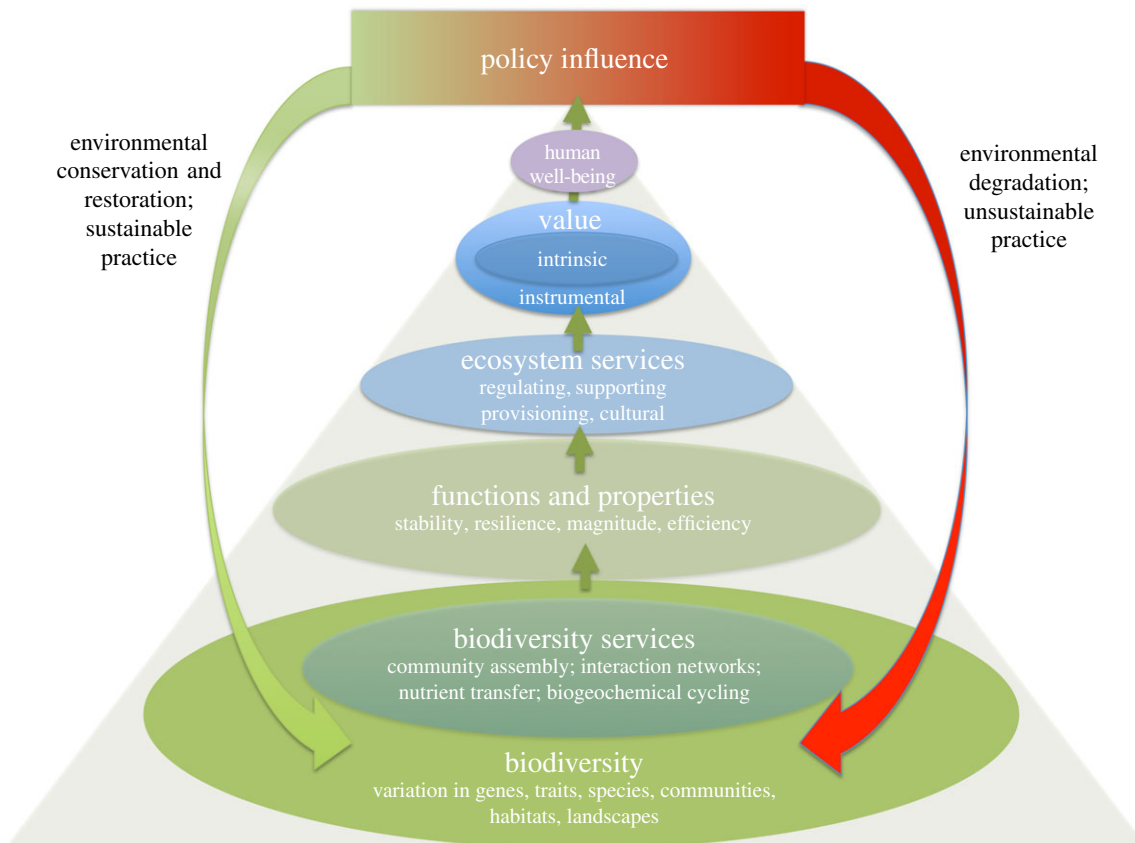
policy influence

environmental conservation and restoration; sustainable practice

environmental degradation; unsustainable practice

human well-being

value

intrinsic

instrumental

ecosystem services
regulating, supporting
provisioning, cultural

functions and properties
stability, resilience, magnitude, efficiency

biodiversity services
community assembly; interaction networks;
nutrient transfer; biogeochemical cycling

biodiversity
variation in genes, traits, species, communities,
habitats, landscapes